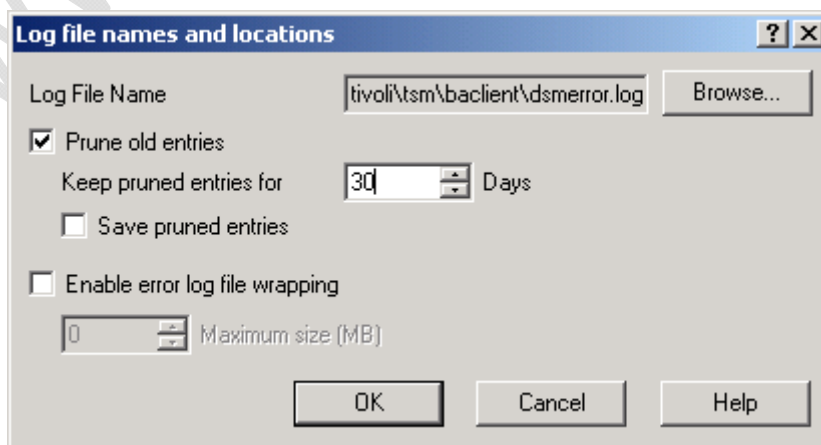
Log file names and locations
?
X

Log File Name
tivoli\tsm\baclient\dsmerror.log
Browse...

Prune old entries
Keep pruned entries for
30
Days
Save pruned entries

Enable error log file wrapping
0
Maximum size (MB)

OK
Cancel
Help